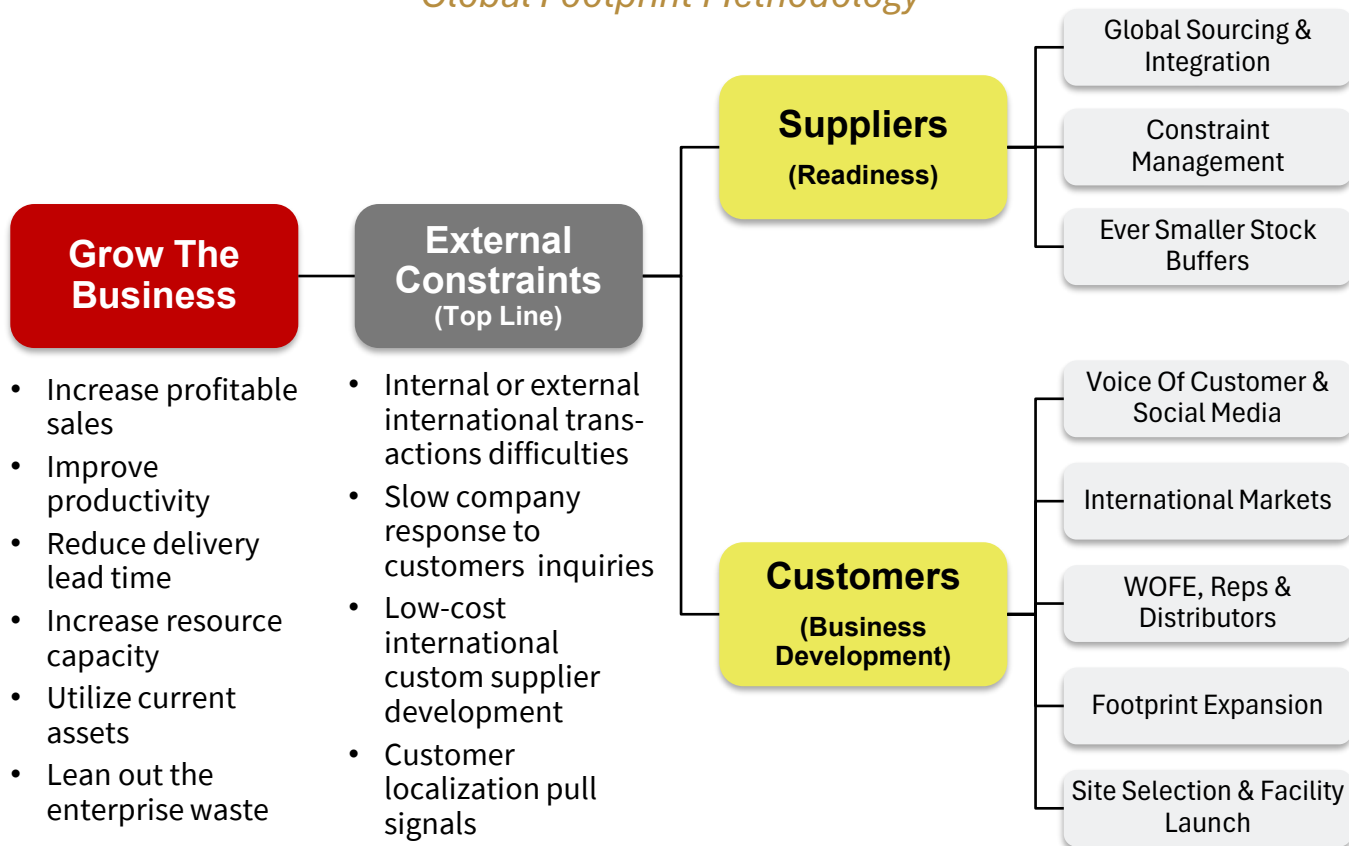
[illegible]

Grow The Business

- Increase profitable sales
- Improve productivity
- Reduce delivery lead time
- Increase resource capacity
- Utilize current assets
- Lean out the enterprise waste

External Constraints (Top Line)

- Internal or external international transactions difficulties
- Slow company response to customers inquiries
- Low-cost international custom supplier development
- Customer localization pull signals

Suppliers (Readiness)

Global Sourcing & Integration

Constraint Management

Ever Smaller Stock Buffers

Customers (Business Development)

Voice Of Customer & Social Media

International Markets

WOFE, Reps & Distributors

Footprint Expansion

Site Selection & Facility Launch